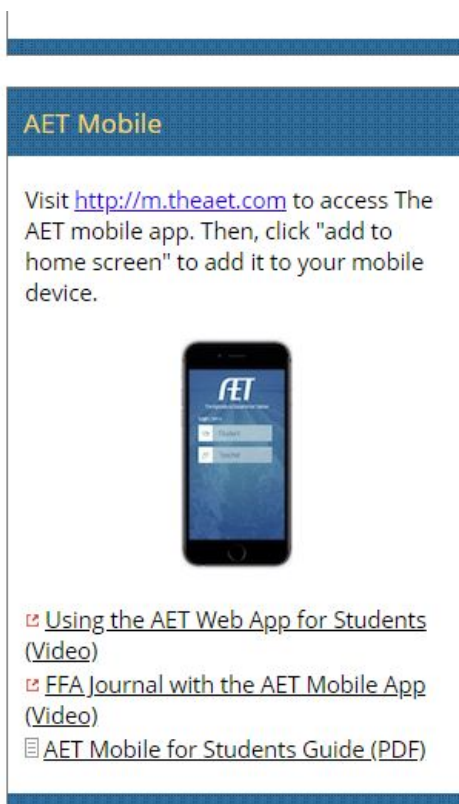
AET Mobile

Visit http://m.theaet.com to access The AET mobile app. Then, click "add to home screen" to add it to your mobile device.

AET
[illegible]
Student
Teacher

Using the AET Web App for Students (Video)
FFA Journal with the AET Mobile App (Video)
AET Mobile for Students Guide (PDF)